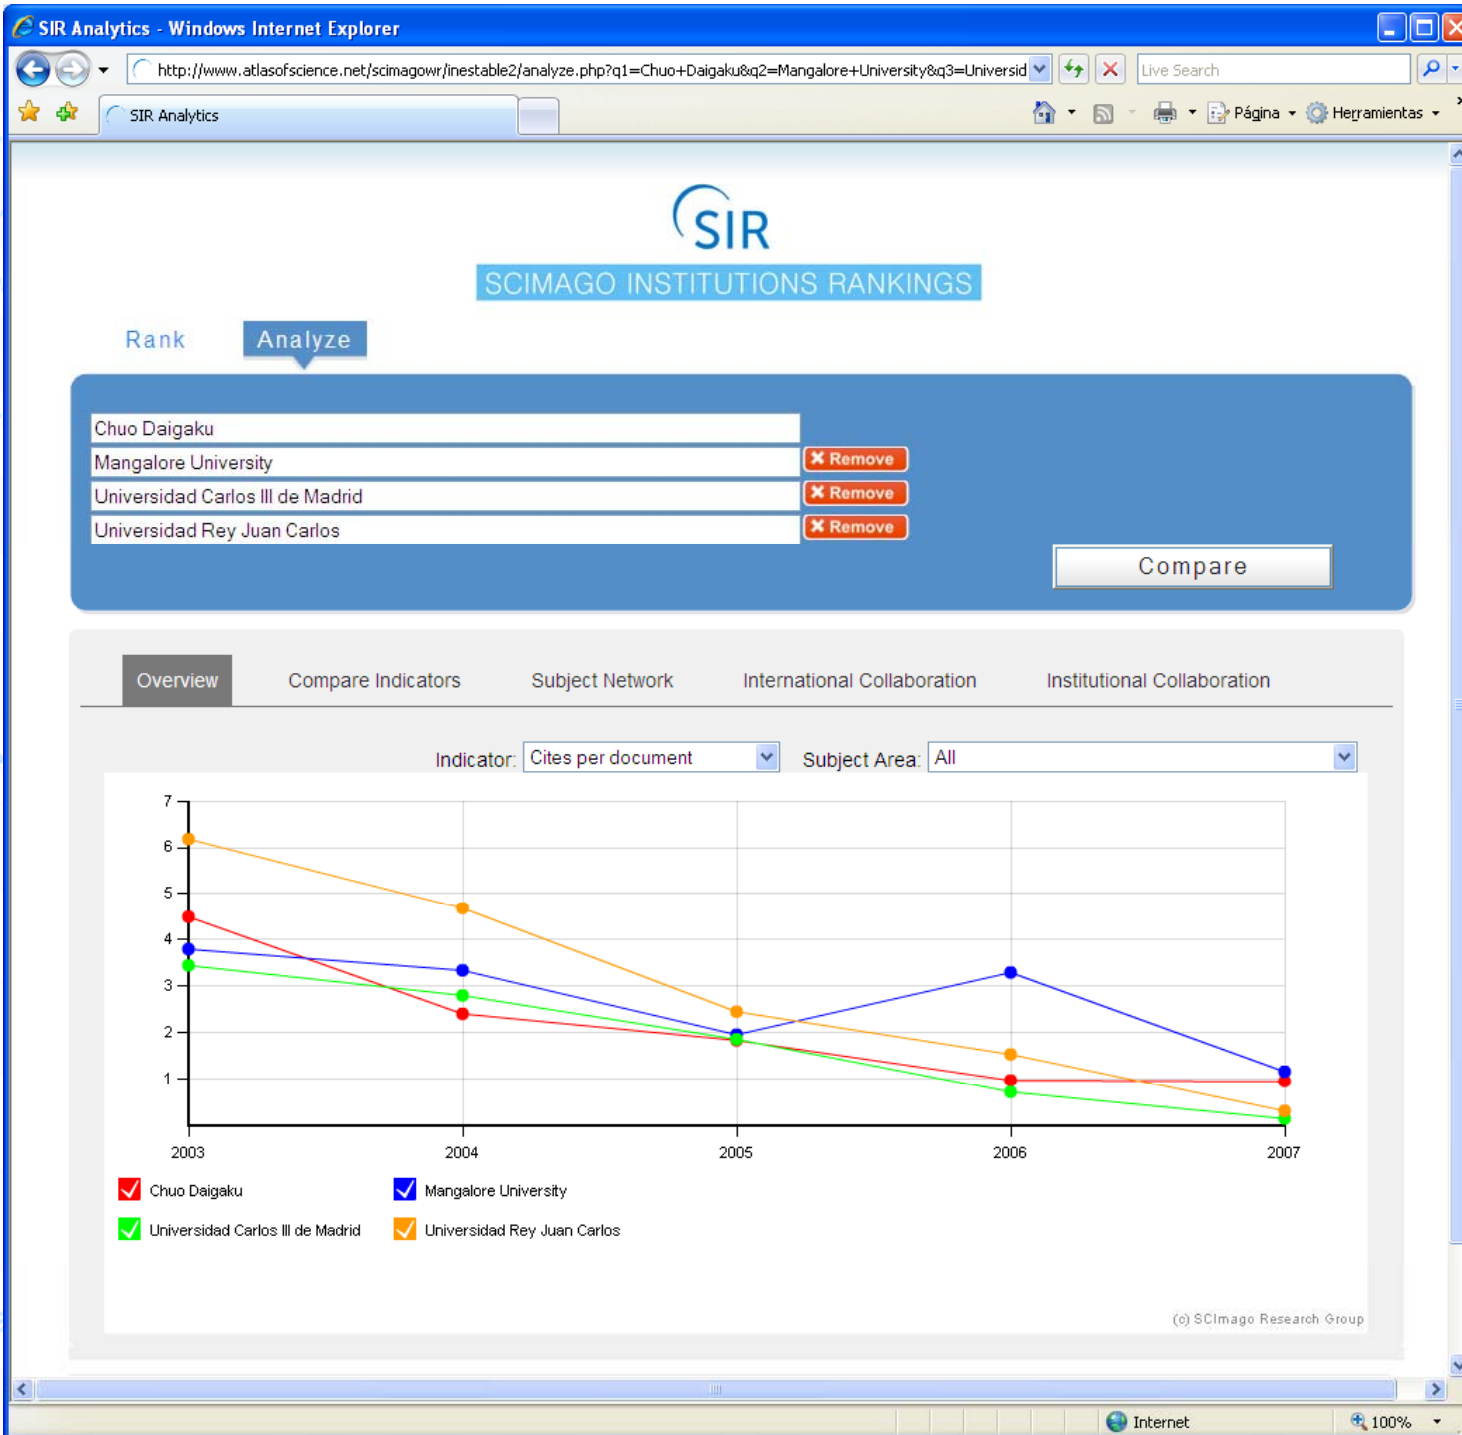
SIR Analytics - Windows Internet Explorer

http://www.atlasofscience.net/scimagowr/inestable2/analyze.php?q1=Chuo+Daigaku&q2=Mangalore+University&q3=Universid

Live Search

SIR Analytics

Página Herramientas

SIR
SCIMAGO INSTITUTIONS RANKINGS

Rank Analyze

Chuo Daigaku
Mangalore University Remove
Universidad Carlos III de Madrid Remove
Universidad Rey Juan Carlos Remove

Compare

Overview Compare Indicators Subject Network International Collaboration Institutional Collaboration

Indicator: Cites per document Subject Area: All

7
6
5
4
3
2
1

2003 2004 2005 2006 2007

Chuo Daigaku
Mangalore University
Universidad Carlos III de Madrid
Universidad Rey Juan Carlos

(c) SCImago Research Group

Internet 100%